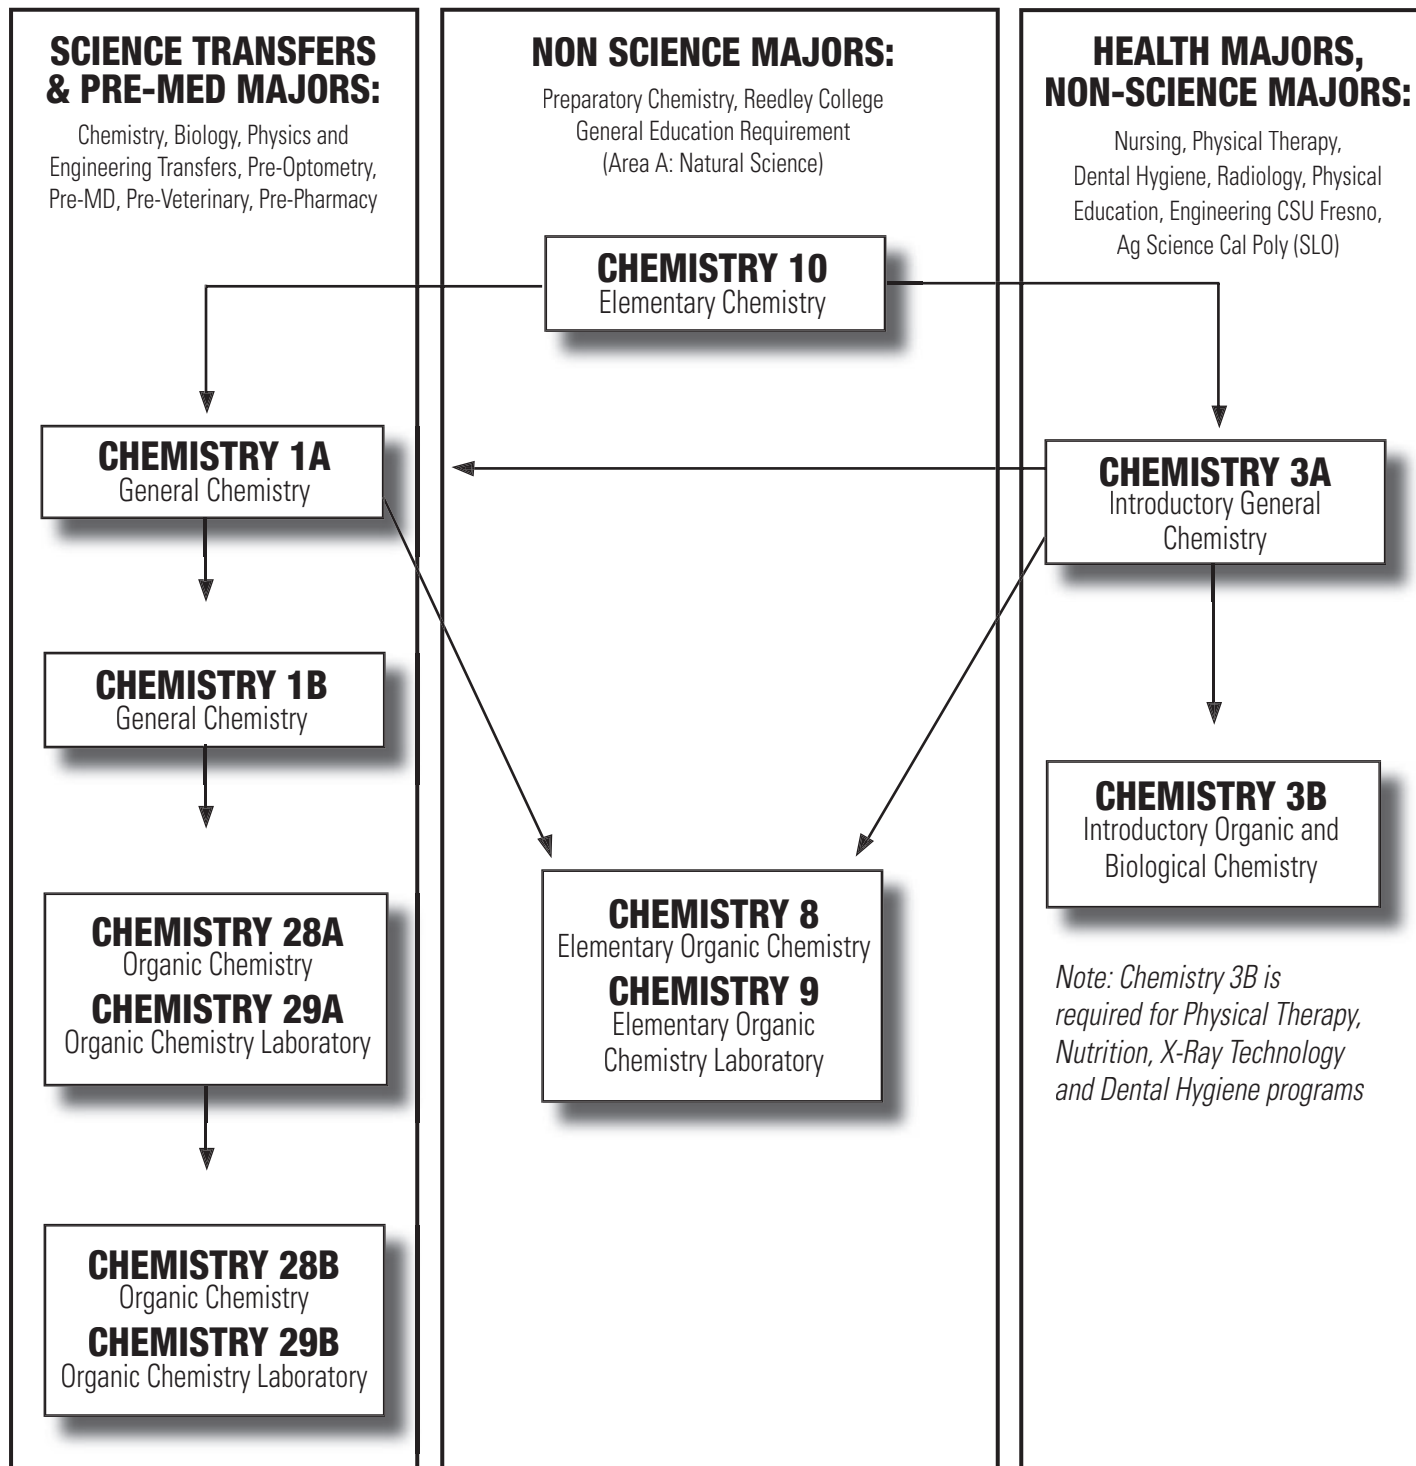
SCIENCE TRANSFERS & PRE-MED MAJORS:

Chemistry, Biology, Physics and Engineering Transfers, Pre-Optometry, Pre-MD, Pre-Veterinary, Pre-Pharmacy

CHEMISTRY 1A
General Chemistry

CHEMISTRY 1B
General Chemistry

CHEMISTRY 28A
Organic Chemistry
CHEMISTRY 29A
Organic Chemistry Laboratory

CHEMISTRY 28B
Organic Chemistry
CHEMISTRY 29B
Organic Chemistry Laboratory

NON SCIENCE MAJORS:

Preparatory Chemistry, Reedley College General Education Requirement (Area A: Natural Science)

CHEMISTRY 10
Elementary Chemistry

CHEMISTRY 8
Elementary Organic Chemistry
CHEMISTRY 9
Elementary Organic Chemistry Laboratory

HEALTH MAJORS, NON-SCIENCE MAJORS:

Nursing, Physical Therapy, Dental Hygiene, Radiology, Physical Education, Engineering CSU Fresno, Ag Science Cal Poly (SLO)

CHEMISTRY 3A
Introductory General Chemistry

CHEMISTRY 3B
Introductory Organic and Biological Chemistry

Note: Chemistry 3B is required for Physical Therapy, Nutrition, X-Ray Technology and Dental Hygiene programs